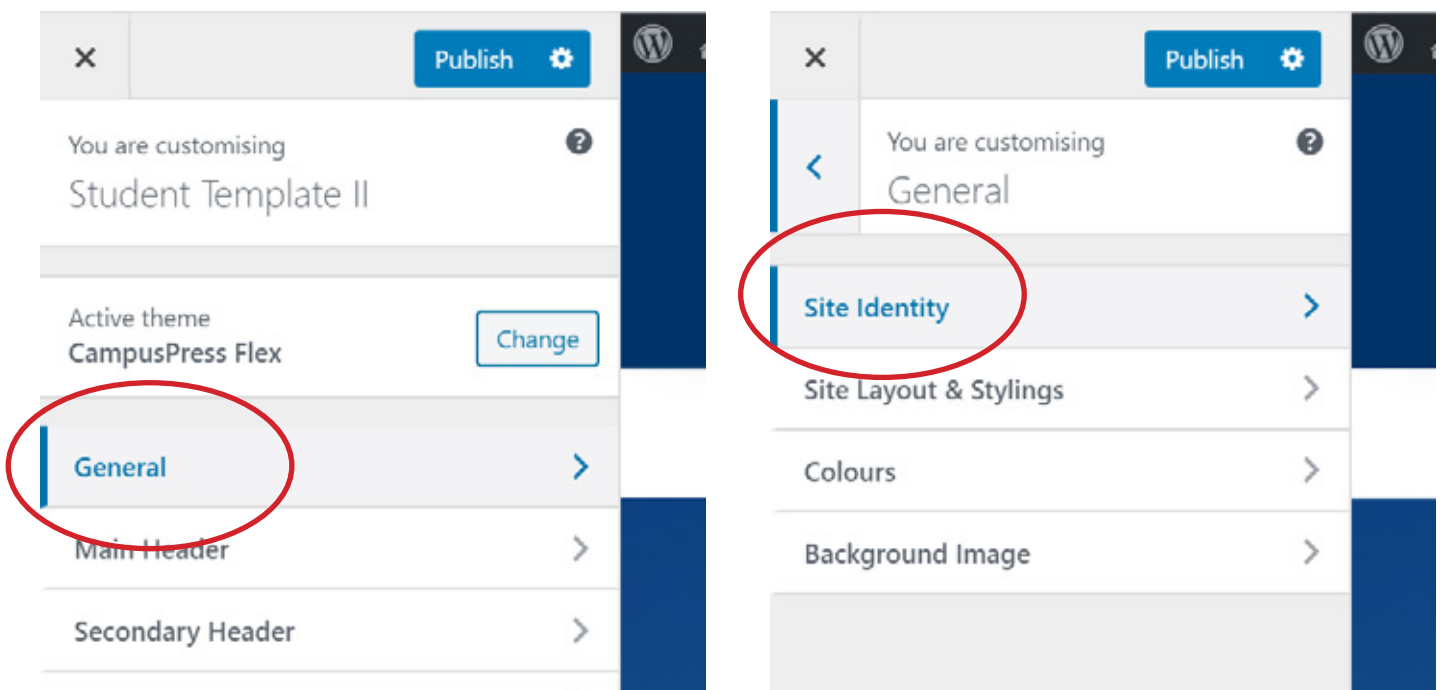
×

Publish

You are customising
Student Template II

Active theme
CampusPress Flex

Change

General

Main Header

Secondary Header

×

Publish

You are customising
General

Site Identity

Site Layout & Stylings

Colours

Background Image